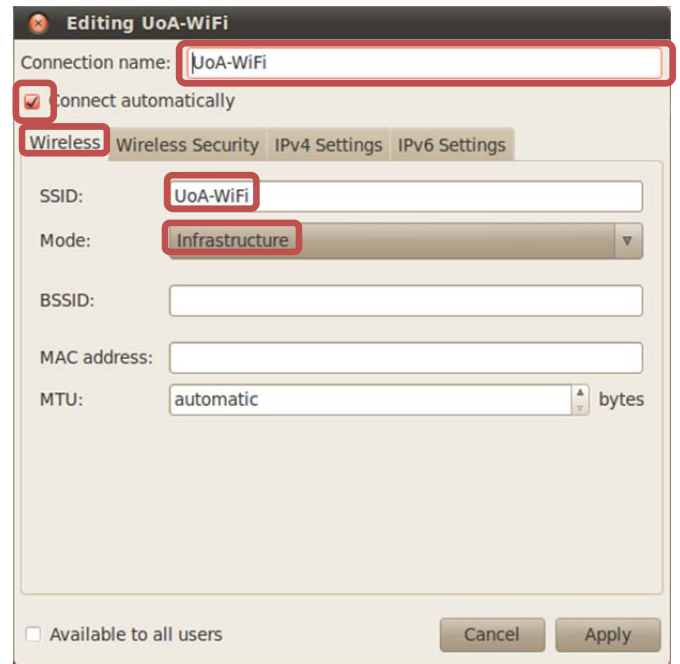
Editing UoA-WiFi

Connection name: UoA-WiFi

Connect automatically

Wireless | Wireless Security | IPv4 Settings | IPv6 Settings

SSID: UoA-WiFi

Mode: Infrastructure

BSSID:

MAC address:

MTU: automatic bytes

Available to all users

Cancel

Apply